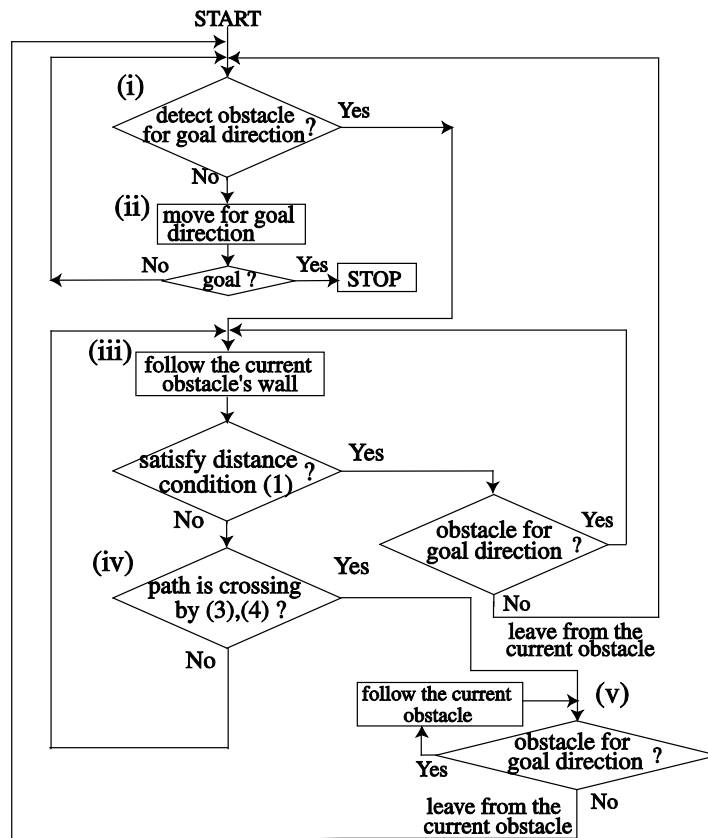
START

(i)
detect obstacle for goal direction ?
Yes
No

(ii)
move for goal direction
No
goal ?
Yes
STOP

(iii)
follow the current obstacle's wall

satisfy distance condition (1) ?
Yes
No

obstacle for goal direction ?
Yes
No
leave from the current obstacle

(iv)
path is crossing by (3),(4) ?
Yes
No

follow the current obstacle
(v)
obstacle for goal direction ?
Yes
No
leave from the current obstacle